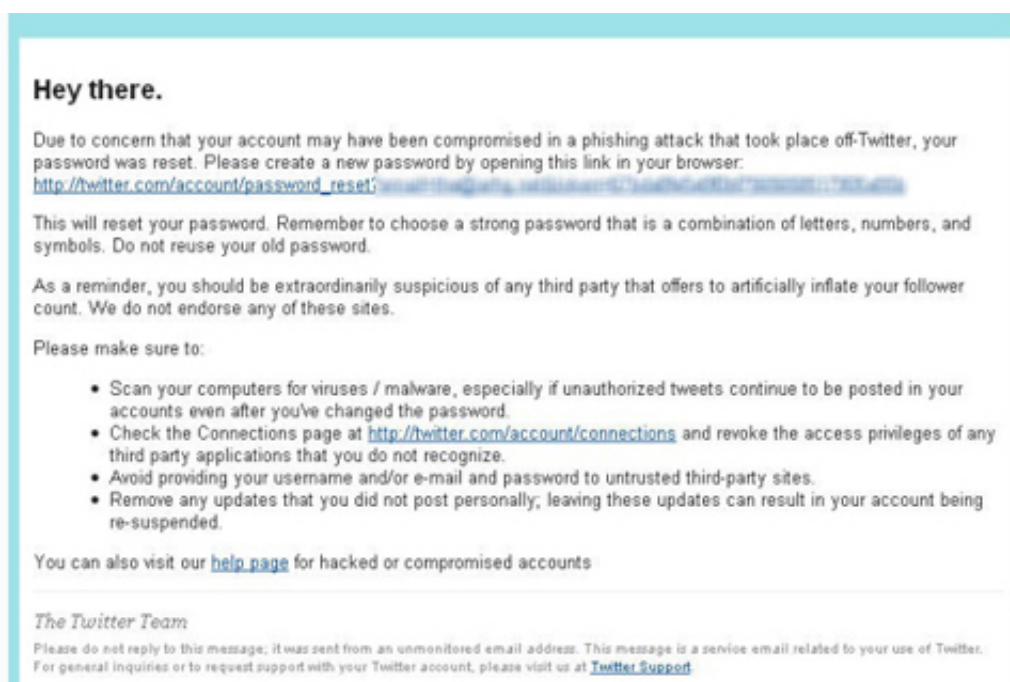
Hey there.

Due to concern that your account may have been compromised in a phishing attack that took place off-Twitter, your password was reset. Please create a new password by opening this link in your browser: http://twitter.com/account/password_reset?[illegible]

This will reset your password. Remember to choose a strong password that is a combination of letters, numbers, and symbols. Do not reuse your old password.

As a reminder, you should be extraordinarily suspicious of any third party that offers to artificially inflate your follower count. We do not endorse any of these sites.

Please make sure to:

- Scan your computers for viruses / malware, especially if unauthorized tweets continue to be posted in your accounts even after you've changed the password.
- Check the Connections page at http://twitter.com/account/connections and revoke the access privileges of any third party applications that you do not recognize.
- Avoid providing your username and/or e-mail and password to untrusted third-party sites.
- Remove any updates that you did not post personally; leaving these updates can result in your account being re-suspended.

You can also visit our help page for hacked or compromised accounts

The Twitter Team

Please do not reply to this message; it was sent from an unmonitored email address. This message is a service email related to your use of Twitter. For general inquiries or to request support with your Twitter account, please visit us at Twitter Support.